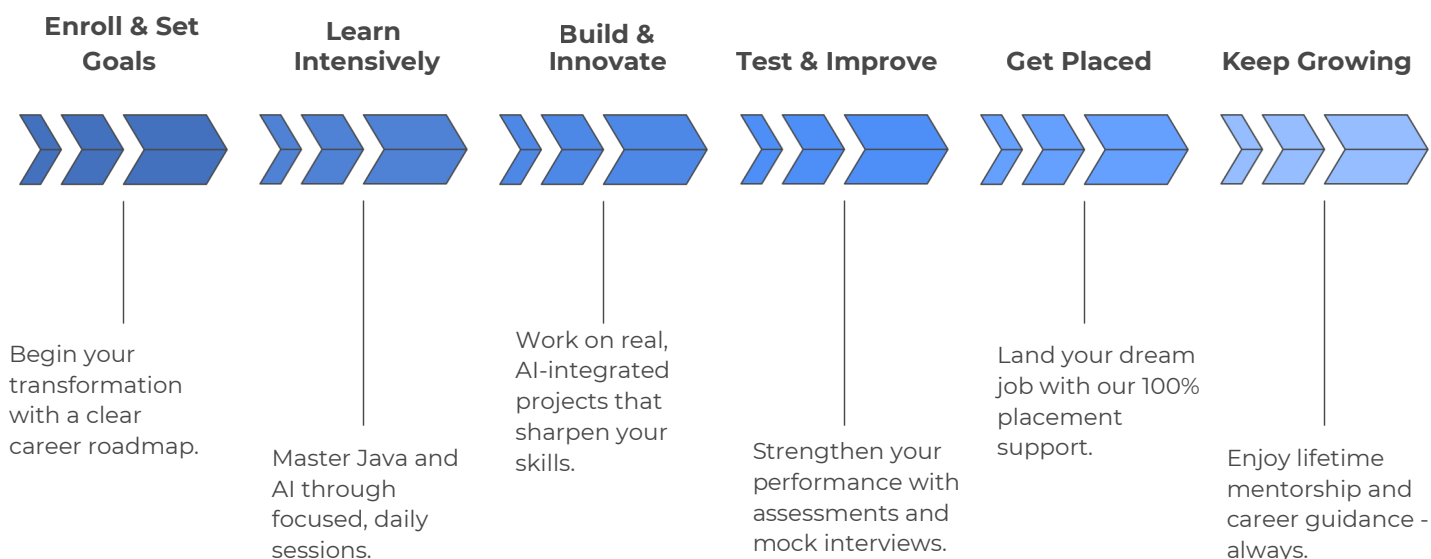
Enroll & Set Goals

Begin your transformation with a clear career roadmap.

Learn Intensively

Master Java and AI through focused, daily sessions.

Build & Innovate

Work on real, AI-integrated projects that sharpen your skills.

Test & Improve

Strengthen your performance with assessments and mock interviews.

Get Placed

Land your dream job with our 100% placement support.

Keep Growing

Enjoy lifetime mentorship and career guidance - always.